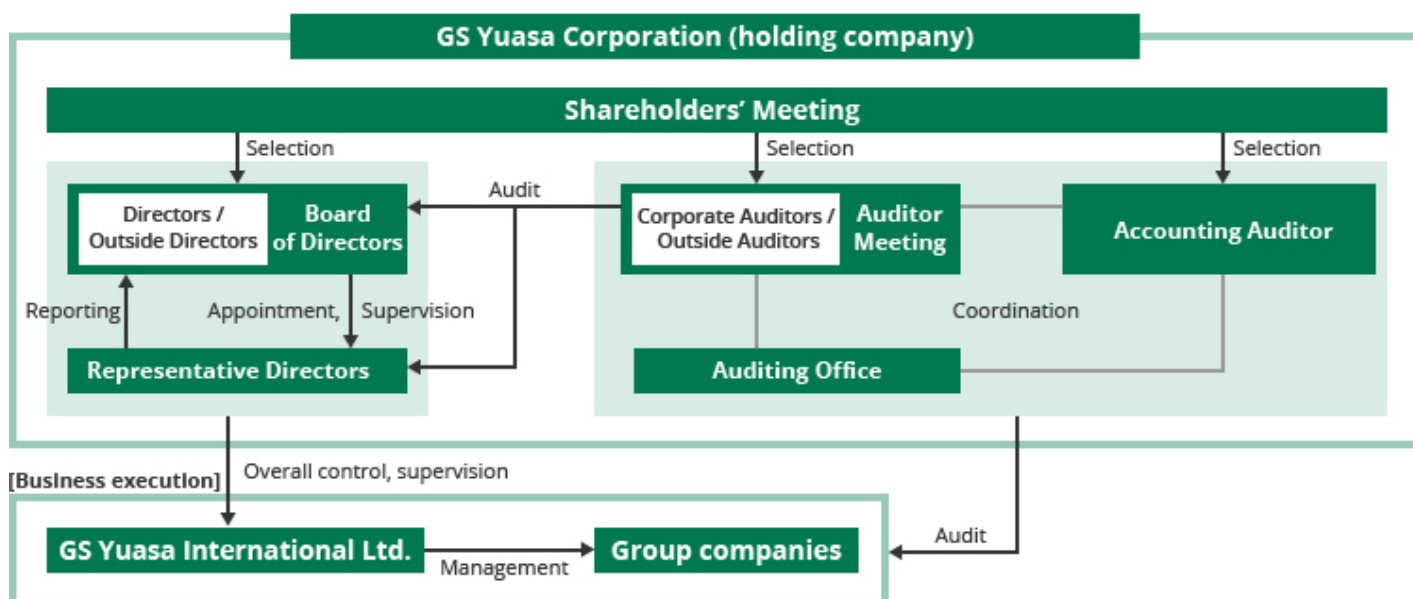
GS Yuasa Corporation (holding company)

Shareholders' Meeting

Selection

Selection

Selection

Audit

Directors / Outside Directors

Board of Directors

Corporate Auditors / Outside Auditors

Auditor Meeting

Accounting Auditor

Reporting

Appointment, Supervision

Coordination

Representative Directors

Auditing Office

[Business execution]

Overall control, supervision

GS Yuasa International Ltd.

Management

Group companies

Audit